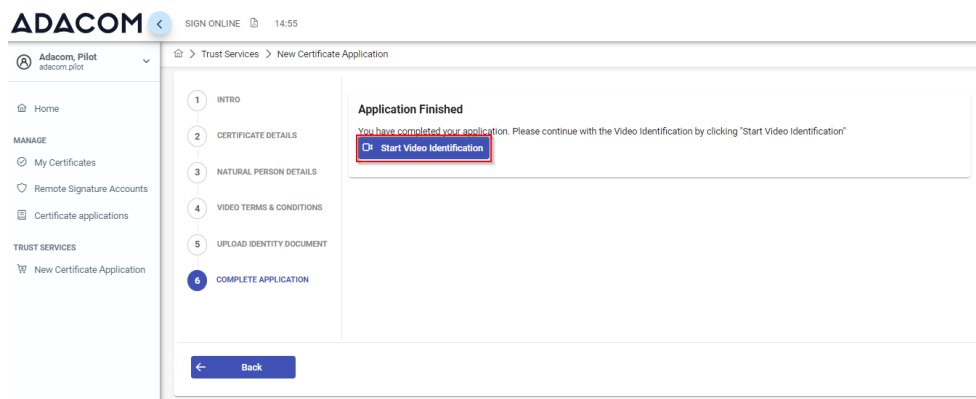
ADACOM

SIGN ONLINE 14:55

Adacom, Pilot
adacom.pilot

Home

MANAGE

My Certificates

Remote Signature Accounts

Certificate applications

TRUST SERVICES

New Certificate Application

> Trust Services > New Certificate Application

1 INTRO

2 CERTIFICATE DETAILS

3 NATURAL PERSON DETAILS

4 VIDEO TERMS & CONDITIONS

5 UPLOAD IDENTITY DOCUMENT

6 COMPLETE APPLICATION

Application Finished

You have completed your application. Please continue with the Video Identification by clicking "Start Video Identification"

Start Video Identification

Back